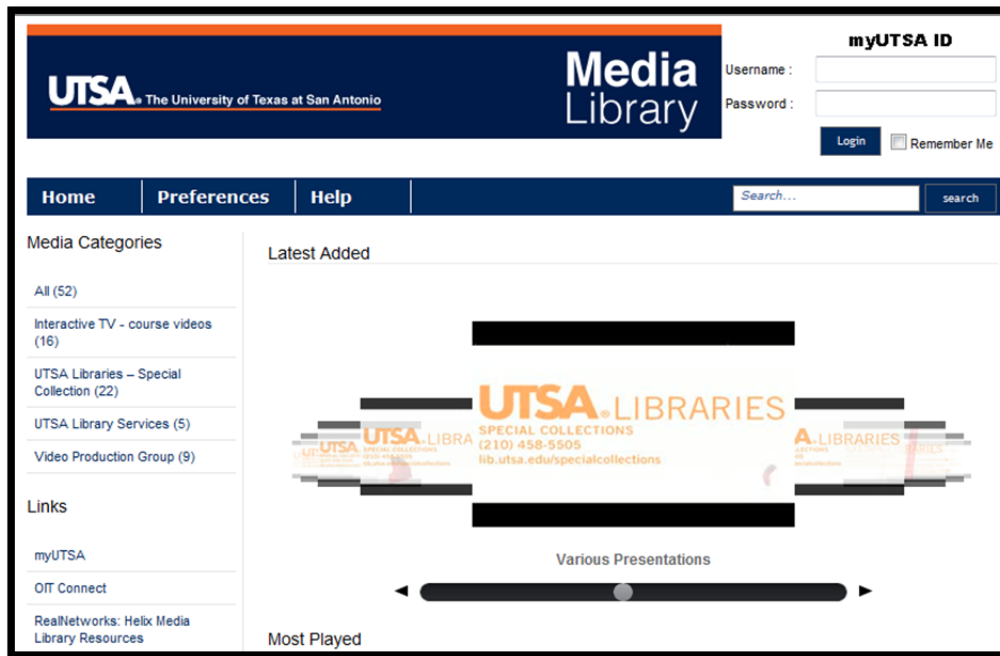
UTSA The University of Texas at San Antonio

Media Library

myUTSA ID

Username :

Password :

Login

Remember Me

Home

Preferences

Help

Search...

search

Media Categories

All (52)

Interactive TV - course videos (16)

UTSA Libraries – Special Collection (22)

UTSA Library Services (5)

Video Production Group (9)

Links

myUTSA

OIT Connect

RealNetworks: Helix Media Library Resources

Latest Added

UTSA LIBRARIES
SPECIAL COLLECTIONS
(210) 458-5505
lib.utsa.edu/specialcollections

Various Presentations

Most Played